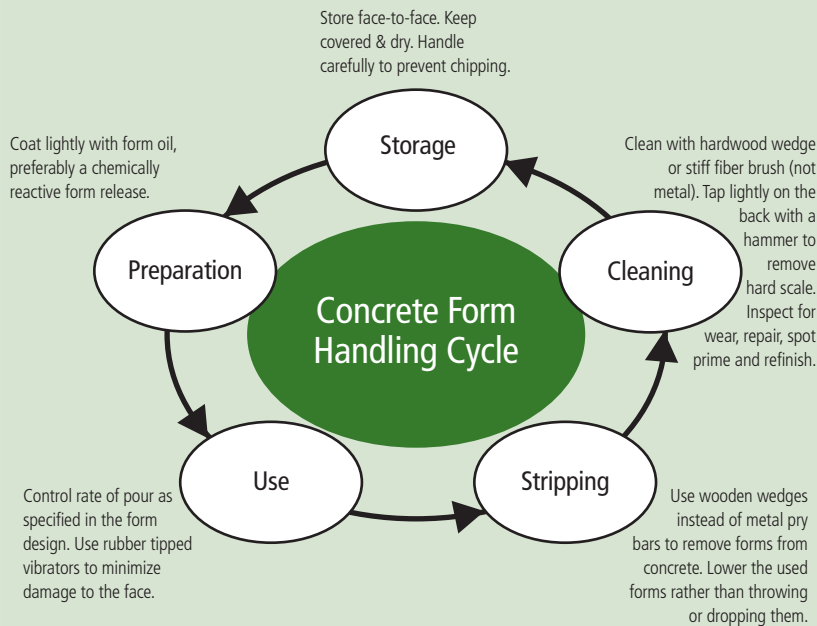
Store face-to-face. Keep covered & dry. Handle carefully to prevent chipping.

Storage

Coat lightly with form oil, preferably a chemically reactive form release.

Clean with hardwood wedge or stiff fiber brush (not metal). Tap lightly on the back with a hammer to remove hard scale. Inspect for wear, repair, spot prime and refinish.

Preparation

Concrete Form Handling Cycle

Cleaning

Use

Stripping

Control rate of pour as specified in the form design. Use rubber tipped vibrators to minimize damage to the face.

Use wooden wedges instead of metal pry bars to remove forms from concrete. Lower the used forms rather than throwing or dropping them.